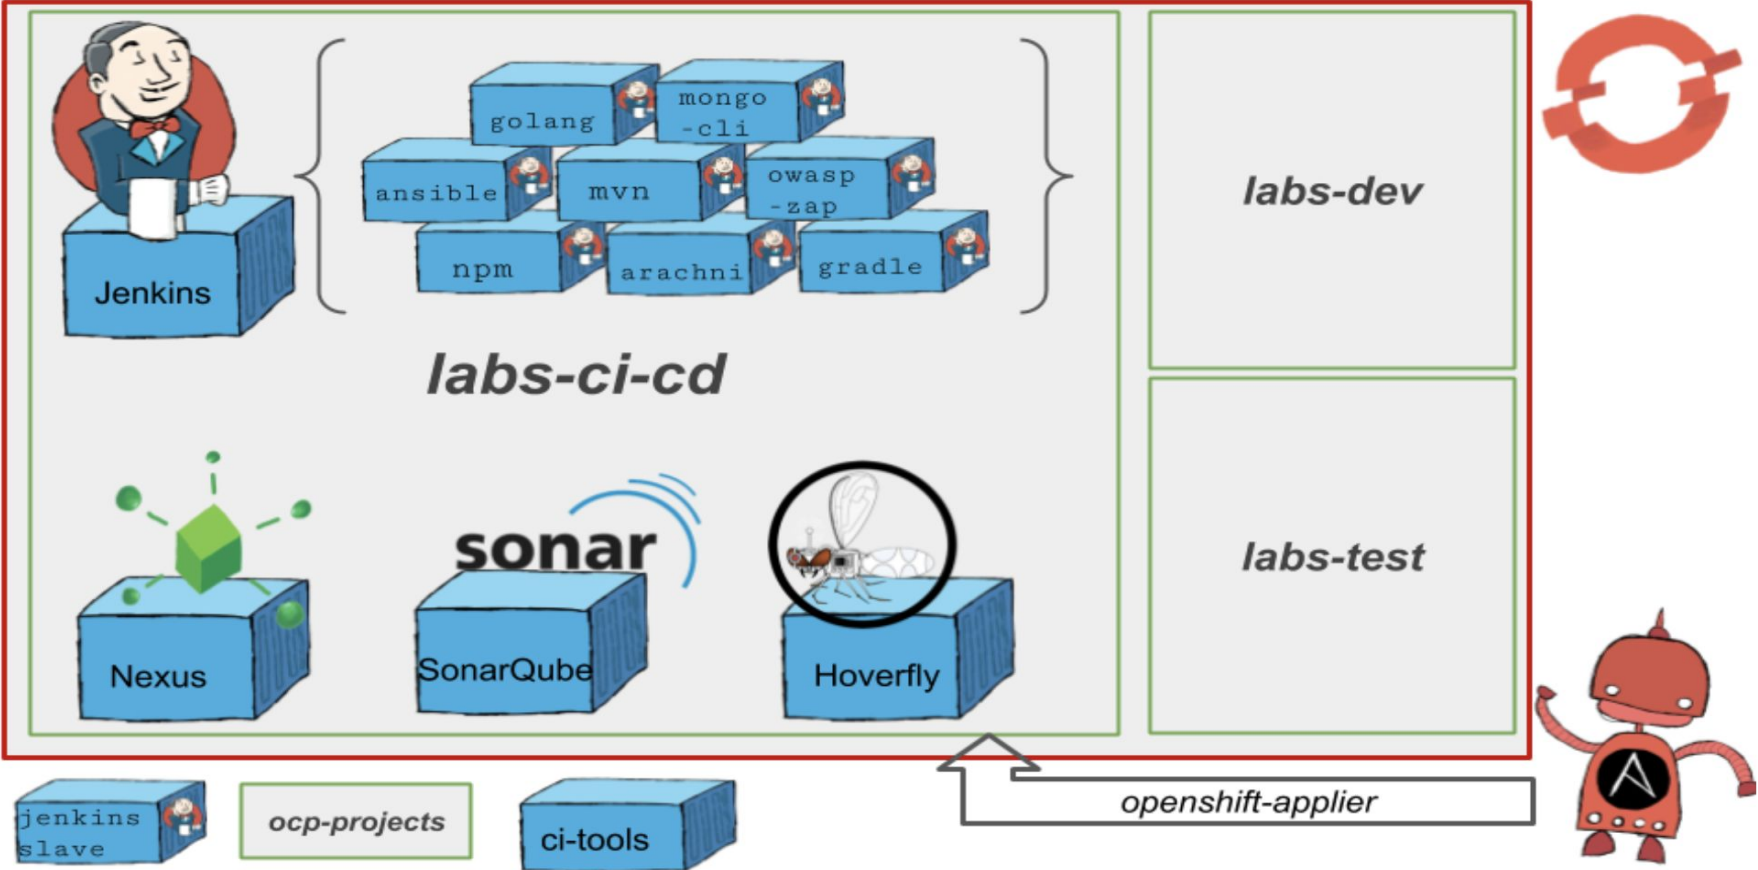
Jenkins

golang

mongo -cli

ansible

mvn

owasp -zap

npm

arachni

gradle

labs-ci-cd

labs-dev

labs-test

sonar

Nexus

SonarQube

Hoverfly

jenkins slave

ocp-projects

ci-tools

openshift-applier